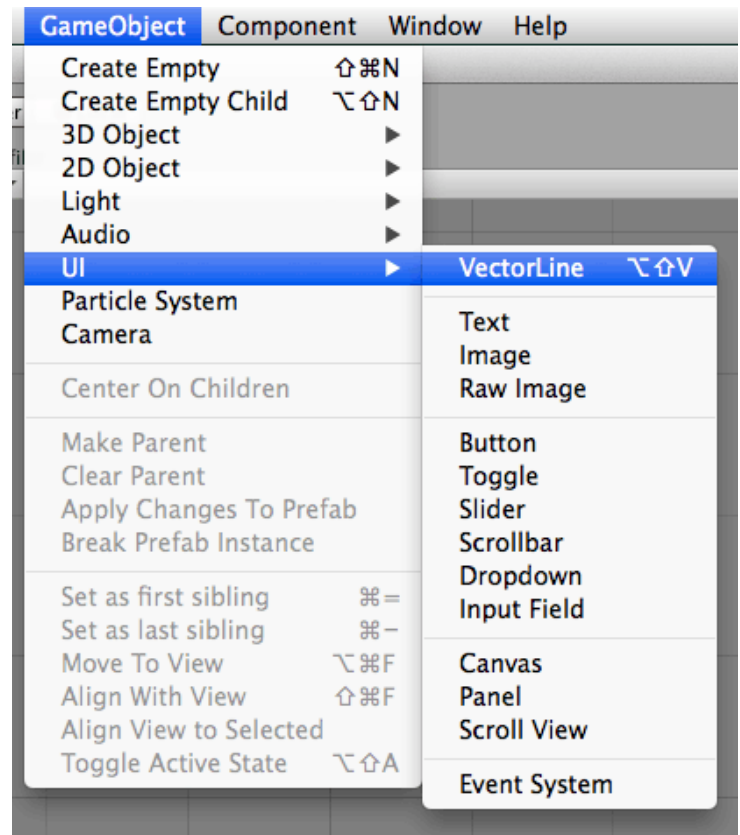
GameObject Component Window Help

Create Empty ⇧⌘N
Create Empty Child ⌥⇧N
3D Object ▶
2D Object ▶
Light ▶
Audio ▶
UI ▶
Particle System
Camera

Center On Children

Make Parent
Clear Parent
Apply Changes To Prefab
Break Prefab Instance

Set as first sibling ⌘=
Set as last sibling ⌘−
Move To View ⌥⌘F
Align With View ⇧⌘F
Align View to Selected
Toggle Active State ⌥⇧A

VectorLine ⌥⇧V

Text
Image
Raw Image

Button
Toggle
Slider
Scrollbar
Dropdown
Input Field

Canvas
Panel
Scroll View

Event System